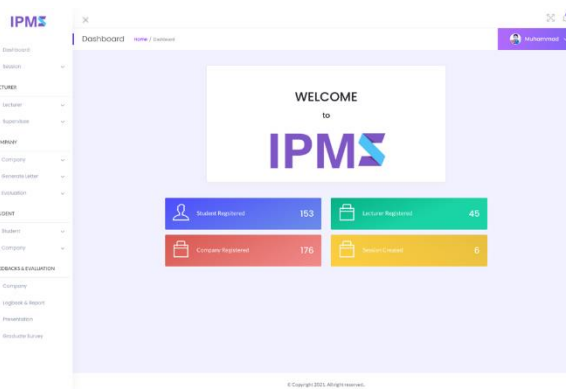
IPMS
Dashboard
Session
CTURES
Lecturer
Supervisor
MPANY
Company
Akimeneta Letter
Evaluation
DENT
Student
Company
EDBACKS & EVALUATION
Compare
Logbook & Report
Presentation
Graduate Survey

Dashboard Home / Dashboard

Muhammad

WELCOME
to
IPMS

Student Registered 153
Lecturer Registered 45
Company Registered 176
Session Created 6

© Copyright 2021. All right reserved.